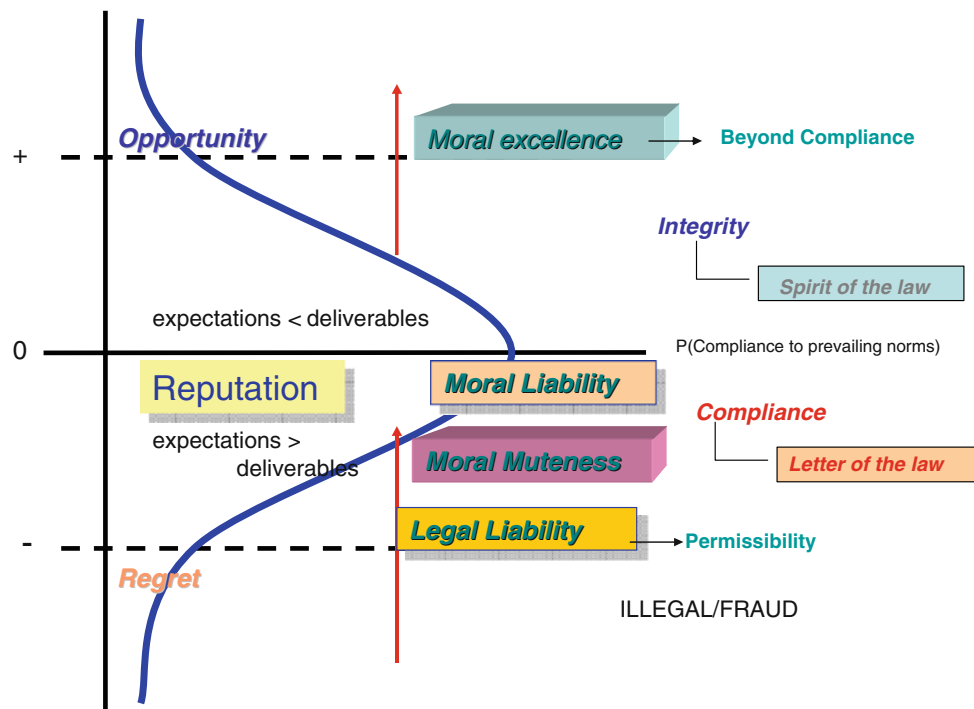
+

Opportunity

Moral excellence

Beyond Compliance

Integrity

Spirit of the law

expectations < deliverables

0

P(Compliance to prevailing norms)

Reputation

Moral Liability

Compliance

expectations > deliverables

Moral Muteness

Letter of the law

Legal Liability

-

Permissibility

Regret

ILLEGAL/FRAUD